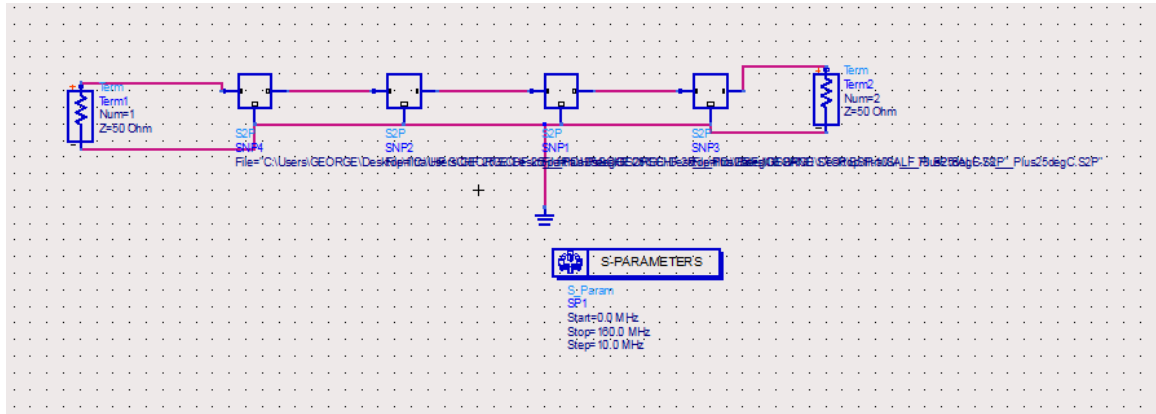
Term
Term1
Num=1
Z=50 Ohm

S2P
SNP4
File="C:\Users\GEORGE\Desktop\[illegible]

S2P
SNP2

S2P
SNP1

S2P
SNP3

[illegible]_Plus25degC.S2P"

Term
Term2
Num=2
Z=50 Ohm

S-PARAMETERS

S-Param
SP1
Start=0.0 MHz
Stop=160.0 MHz
Step=10.0 MHz